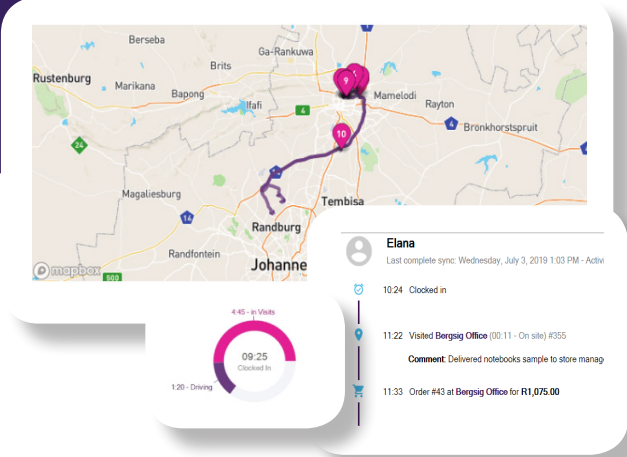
Berseba
Ga-Rankuwa
Rustenburg
Brits
Marikana
Bapong
Ifafi
Mamelodi
Rayton
Bronkhorstspruit
24
4
Magaliesburg
14
Tembisa
Randburg
Randfontein
Johanne
mapbox
500
9
10

Elana
Last complete sync: Wednesday, July 3, 2019 1:03 PM - Activ

10:24 Clocked in

11:22 Visited Bergsig Office (00:11 - On site) #355
Comment: Delivered notebooks sample to store manag

11:33 Order #43 at Bergsig Office for R1,075.00

4:45 - in Visits
09:25
Clocked In
1:20 - Driving